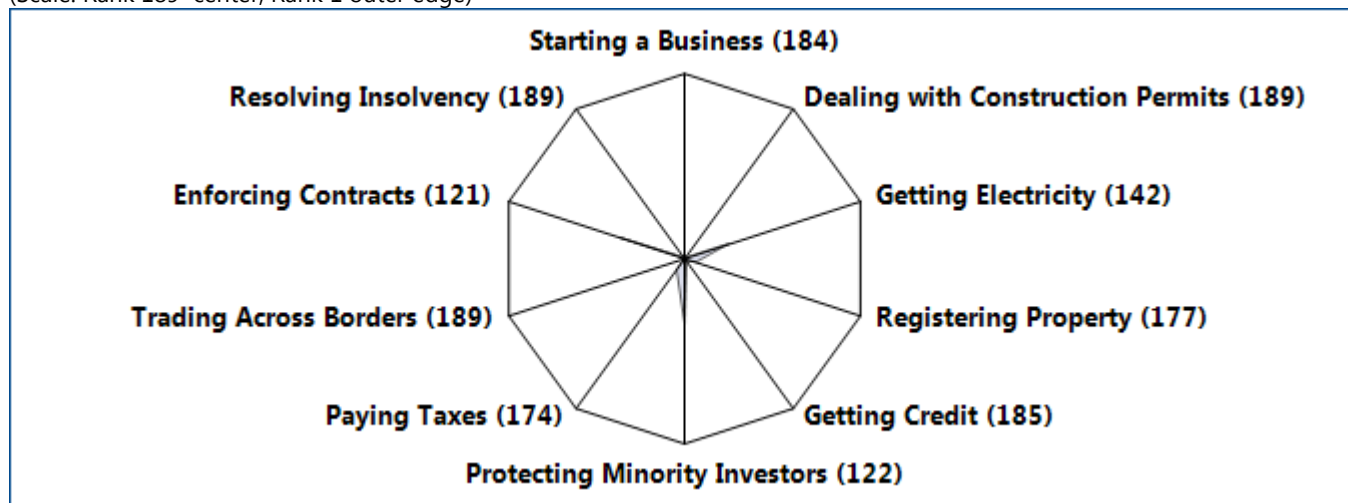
(Scale: Rank 189 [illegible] center, Rank 1 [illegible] outer edge)

Starting a Business (184)
Dealing with Construction Permits (189)
Getting Electricity (142)
Registering Property (177)
Getting Credit (185)
Protecting Minority Investors (122)
Paying Taxes (174)
Trading Across Borders (189)
Enforcing Contracts (121)
Resolving Insolvency (189)